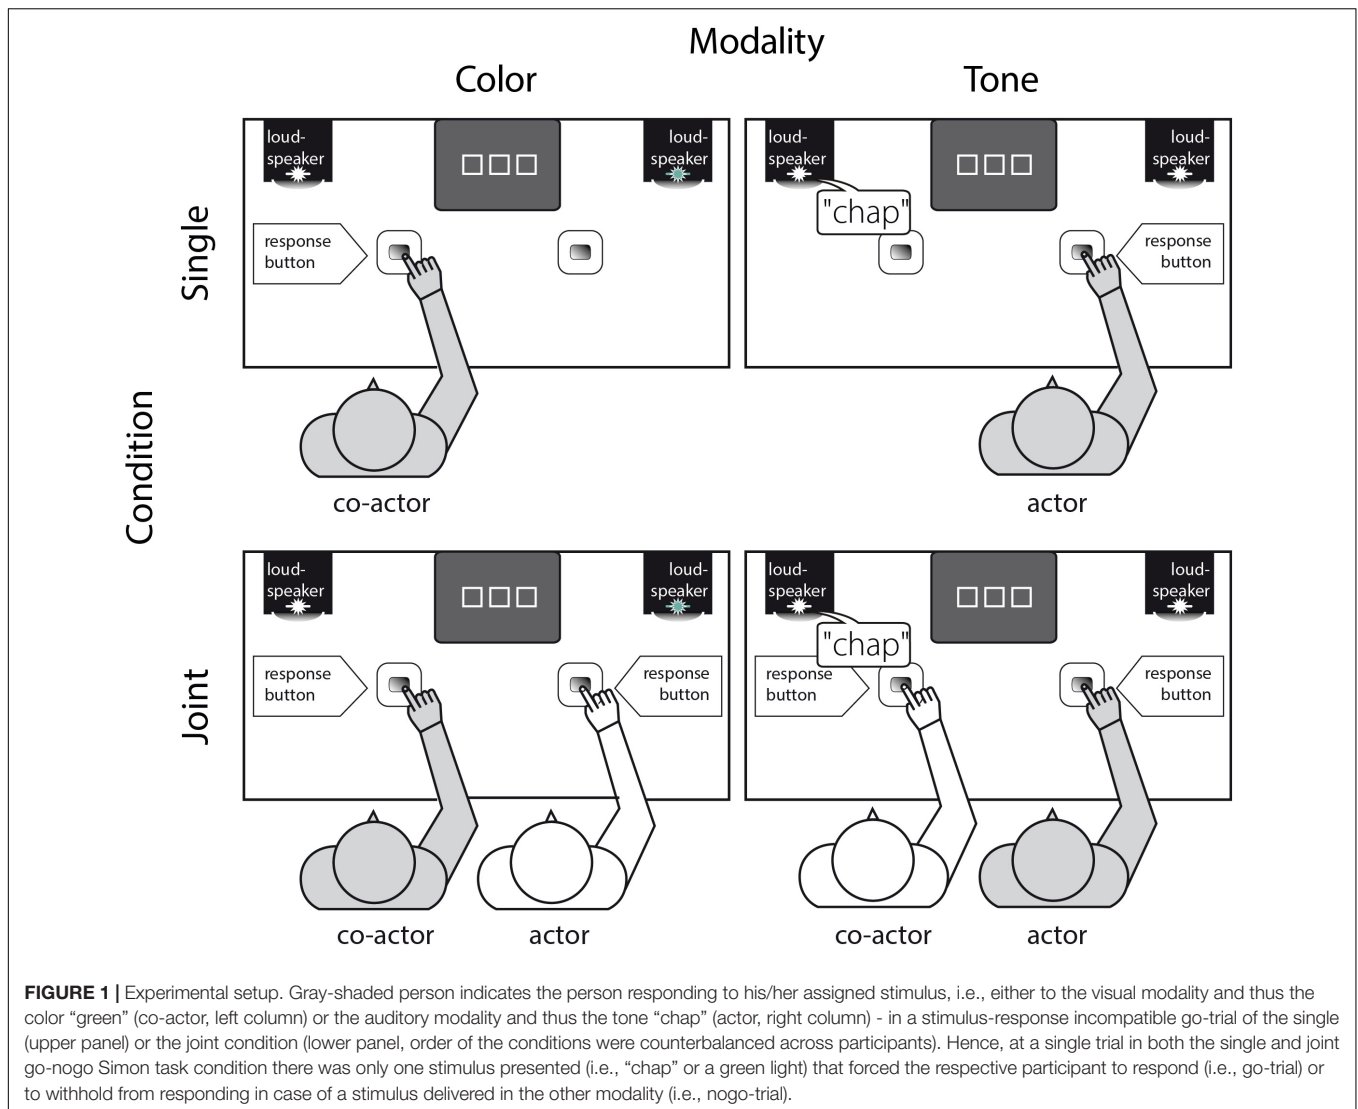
Modality

Color

Tone

Condition

Single

loud-speaker

loud-speaker

response button

co-actor

loud-speaker

loud-speaker

"chap"

response button

actor

Joint

loud-speaker

loud-speaker

response button

response button

co-actor

actor

loud-speaker

loud-speaker

"chap"

response button

response button

co-actor

actor

**FIGURE 1 |** Experimental setup. Gray-shaded person indicates the person responding to his/her assigned stimulus, i.e., either to the visual modality and thus the color "green" (co-actor, left column) or the auditory modality and thus the tone "chap" (actor, right column) - in a stimulus-response incompatible go-trial of the single (upper panel) or the joint condition (lower panel, order of the conditions were counterbalanced across participants). Hence, at a single trial in both the single and joint go-nogo Simon task condition there was only one stimulus presented (i.e., "chap" or a green light) that forced the respective participant to respond (i.e., go-trial) or to withhold from responding in case of a stimulus delivered in the other modality (i.e., nogo-trial).